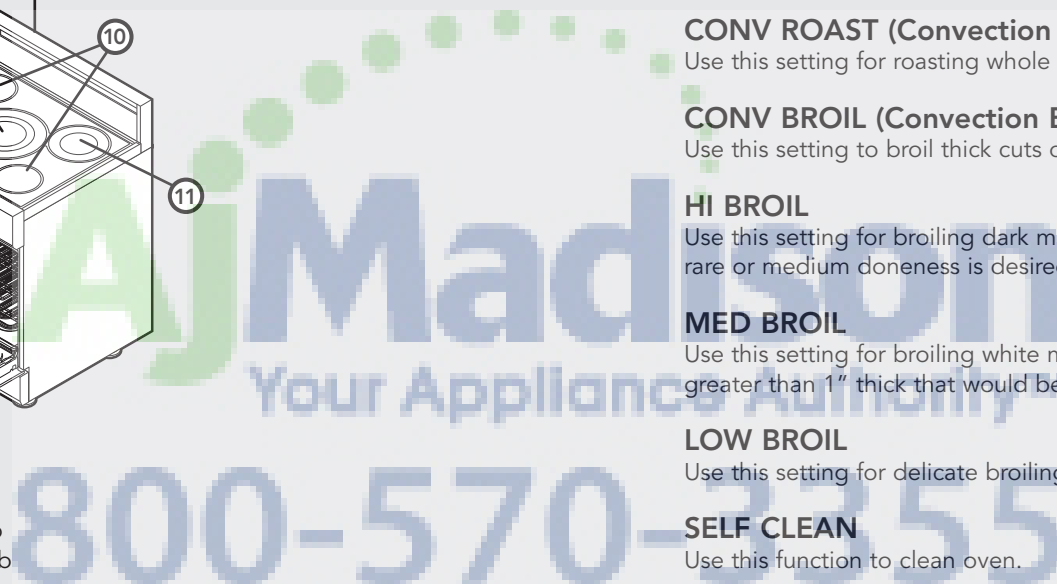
10

11

CONV ROAST (Convection
Use this setting for roasting whole

CONV BROIL (Convection B
Use this setting to broil thick cuts c

HI BROIL
Use this setting for broiling dark m
rare or medium doneness is desire

MED BROIL
Use this setting for broiling white m
greater than 1" thick that would be

LOW BROIL
Use this setting for delicate broiling

SELF CLEAN
Use this function to clean oven.

AjMadison
Your Appliance Authority
800-570-355

b